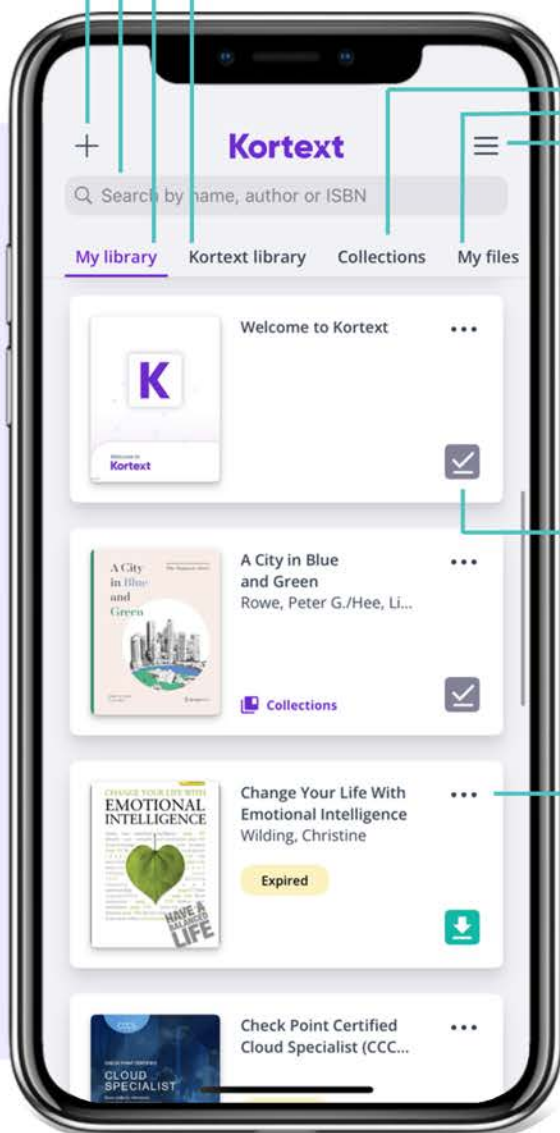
Kortext

Search by name, author or ISBN

My library
Kortext library
Collections
My files

Welcome to Kortext
Kortext
K

A City in Blue and Green
Rowe, Peter G./Hee, Li...
Collections
A City in Blue and Green

Change Your Life With Emotional Intelligence
Wilding, Christine
Expired
CHANGE YOUR LIFE WITH
EMOTIONAL INTELLIGENCE
HAVE A BALANCED LIFE

Check Point Certified Cloud Specialist (CCC...
CLOUD SPECIALIST